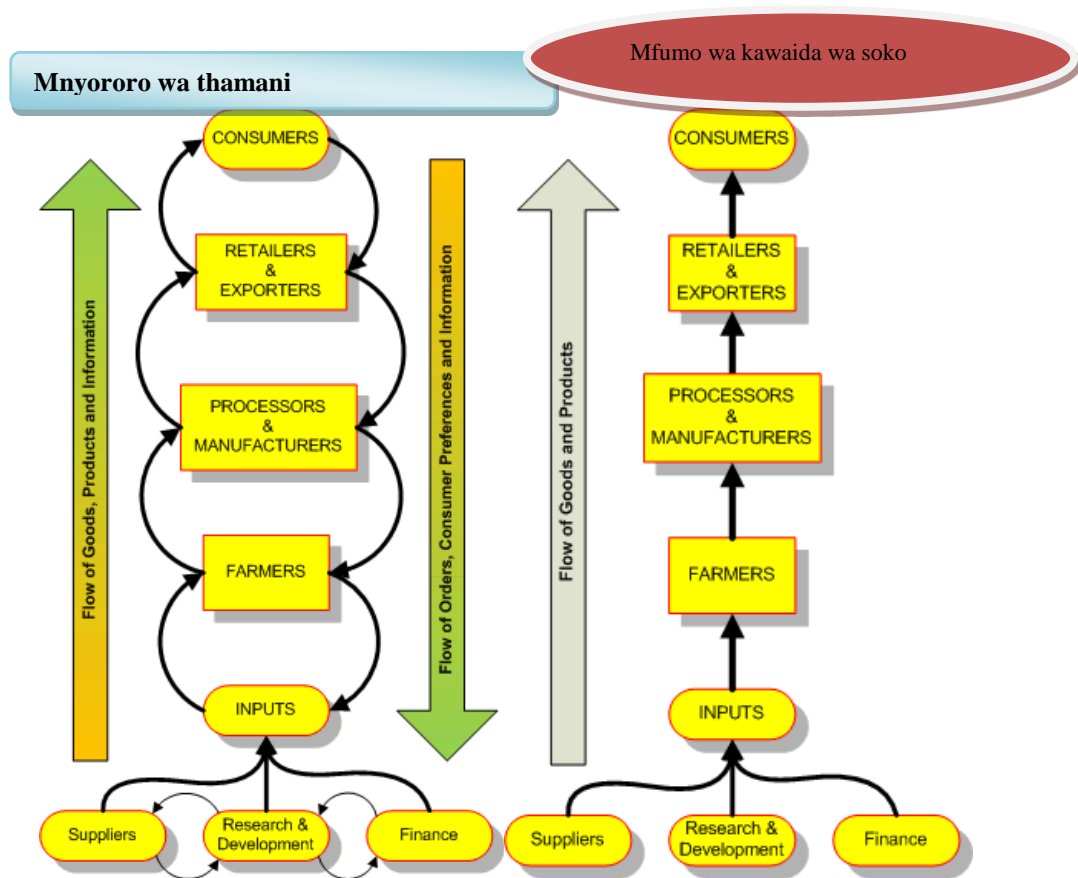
Mnyororo wa thamani

Mfumo wa kawaida wa soko

Flow of Goods, Products and Information

CONSUMERS

RETAILERS & EXPORTERS

PROCESSORS & MANUFACTURERS

FARMERS

INPUTS

Flow of Orders, Consumer Preferences and Information

Suppliers

Research & Development

Finance

Flow of Goods and Products

CONSUMERS

RETAILERS & EXPORTERS

PROCESSORS & MANUFACTURERS

FARMERS

INPUTS

Suppliers

Research & Development

Finance